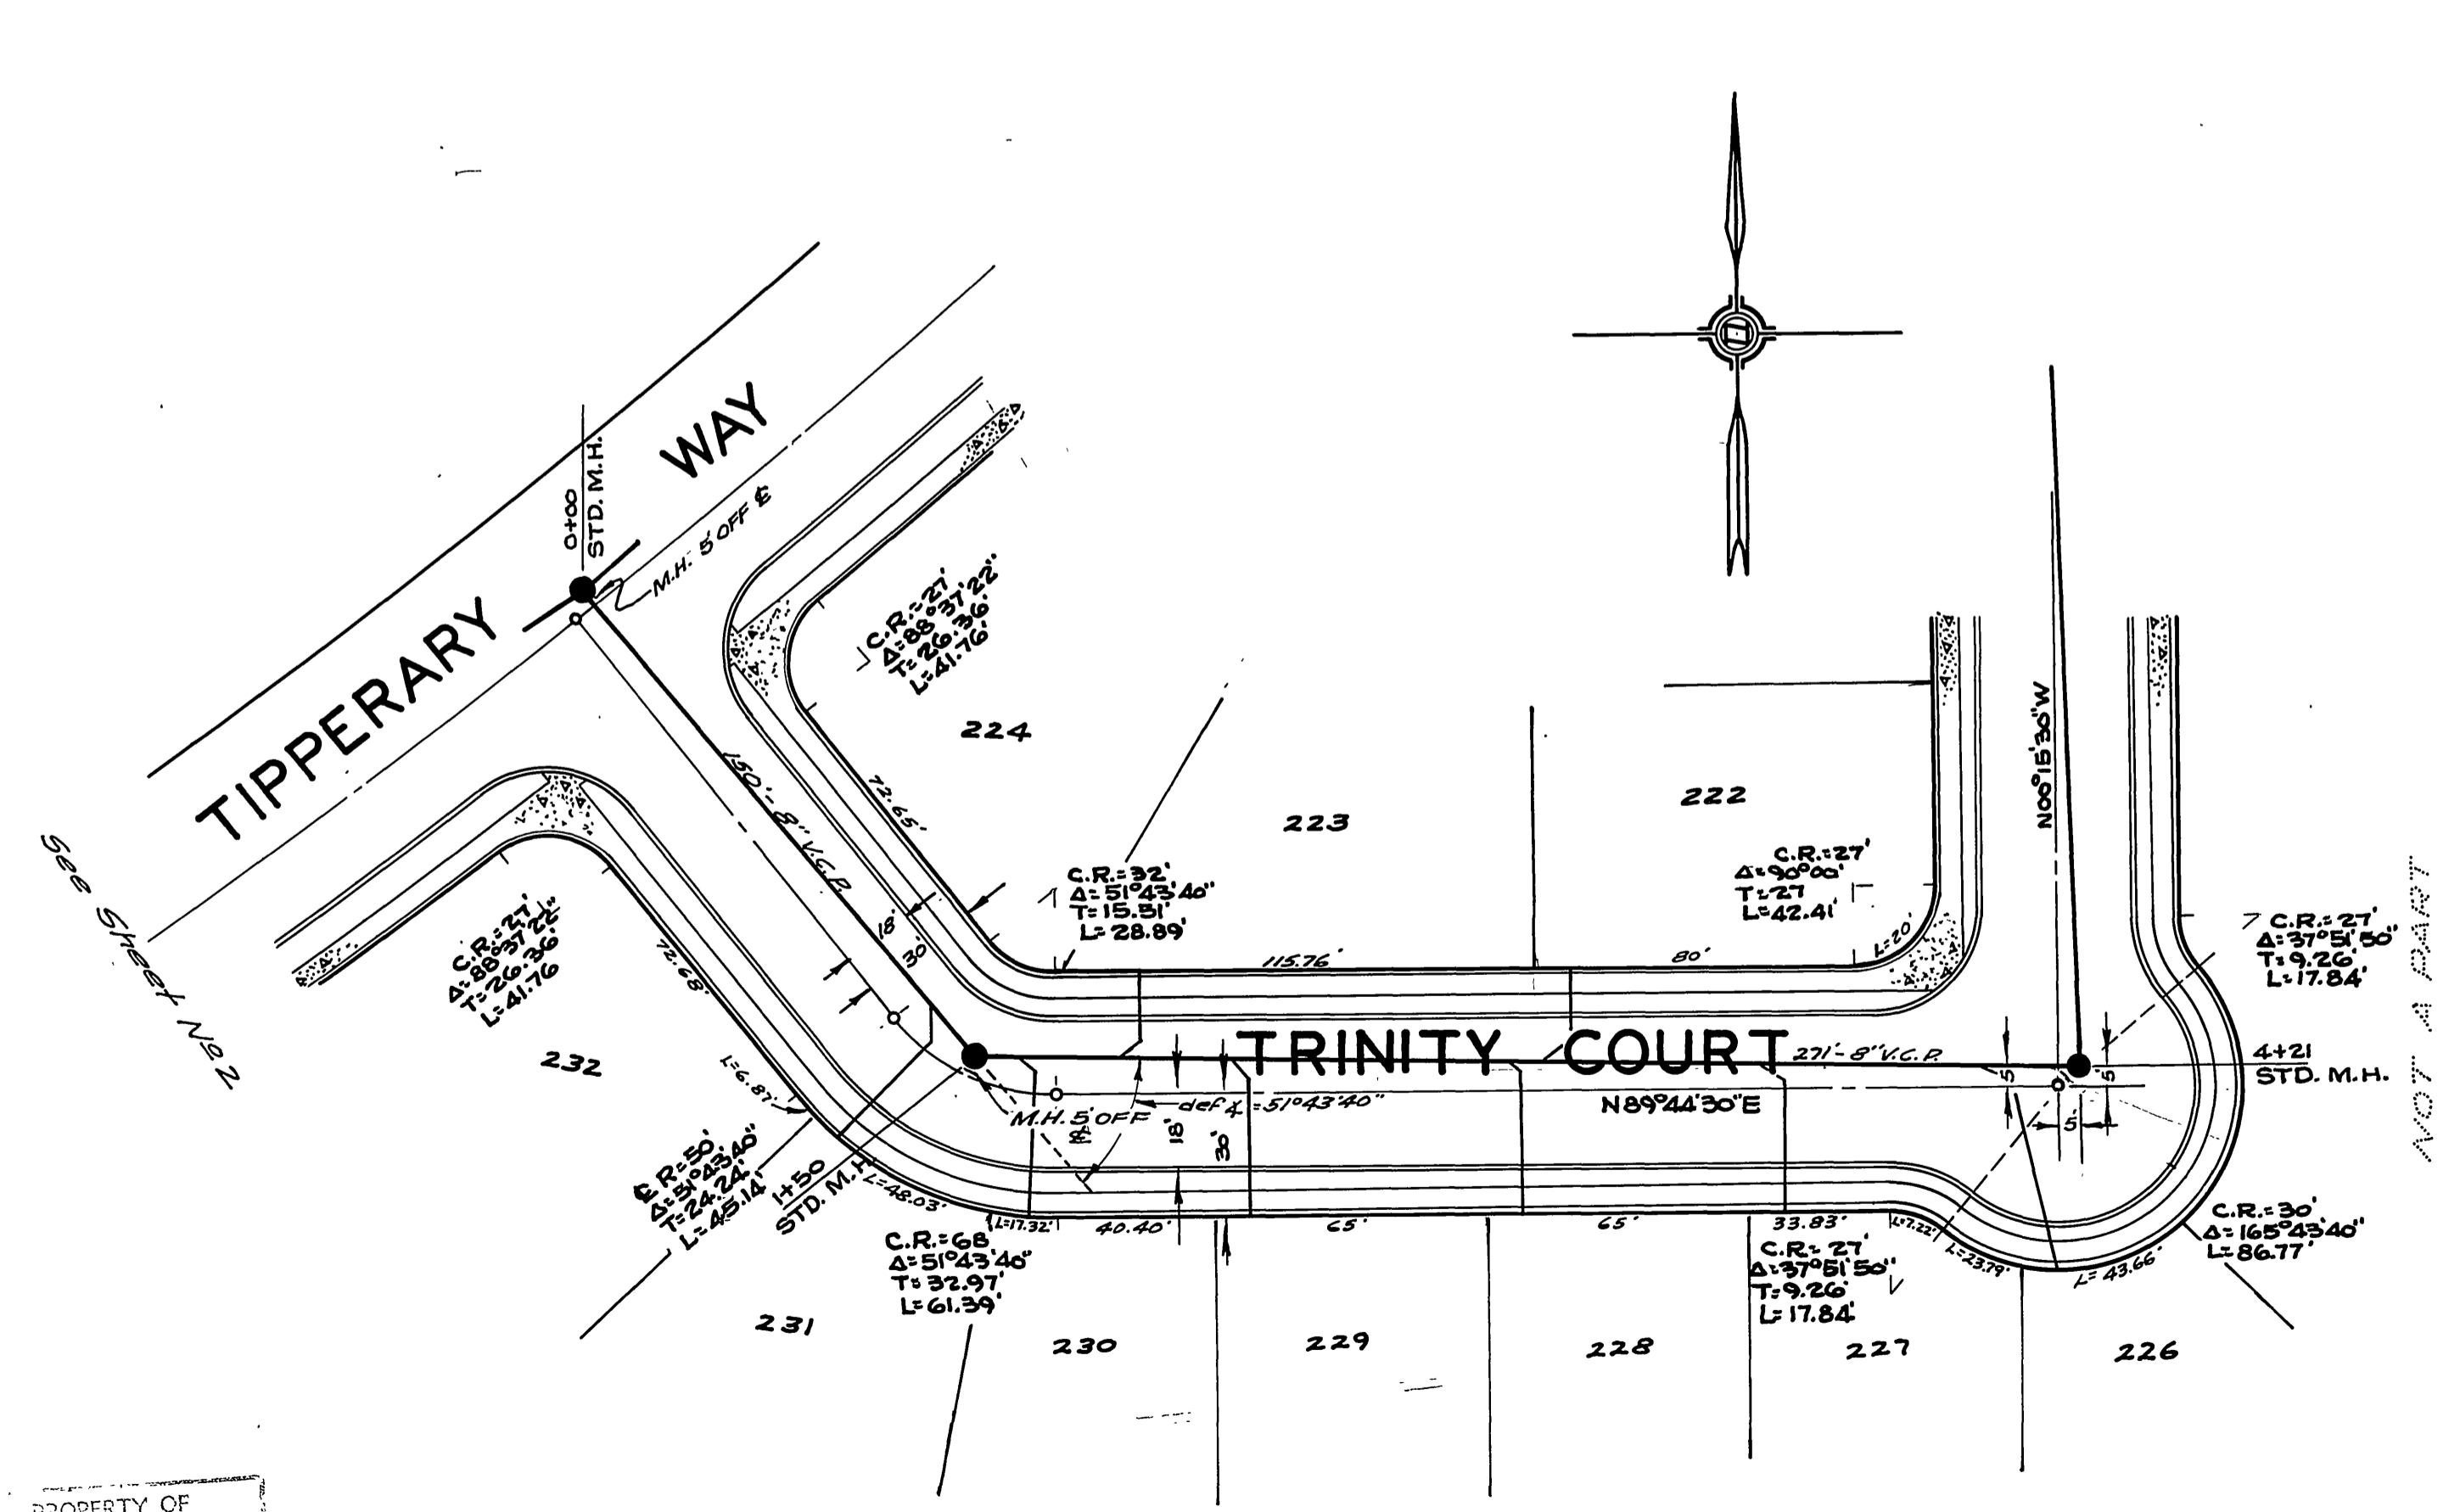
TIPPERARY WAY

0+00
STD. M.H.

M.H. 5' OFF ℄

See Sheet No 2

C.R.=27'
Δ=88°37'22"
T=26.36'
L=41.76'

224

72.65'

150'-8" V.C.P.

223

222

C.R.=27'
Δ=90°00'
T=27
L=42.41'

N00°15'30"W

NOT A PART

C.R.=27'
Δ=88°37'22"
T=26.36'
L=41.76

72.68'

232

C.R.=32'
Δ=51°43'40"
T=15.51'
L=28.89'

18'
30

115.76'

80'

L=20'

C.R.=27'
Δ=37°51'50"
T=9.26'
L=17.84'

TRINITY COURT

271'-8" V.C.P.

4+21
STD. M.H.

M.H. 5' OFF

def ∠ =51°43'40"

N89°44'30"E

18'
30'

5
5
5'

L=6.87'

℄ R.=50'
Δ=51°43'40"
T=24.24'
L=45.14'

1+50
STD. M.H.

L=48.03'

L=17.32'

40.40'

65'

65'

33.83'

L=7.22'

L=23.79'

L=43.66'

C.R.=30'
Δ=165°43'40"
L=86.77'

C.R.=68
Δ=51°43'40"
T=32.97'
L=61.39'

C.R.=27'
Δ=37°51'50"
T=9.26'
L=17.84'

231

230

229

228

227

226

PROPERTY OF